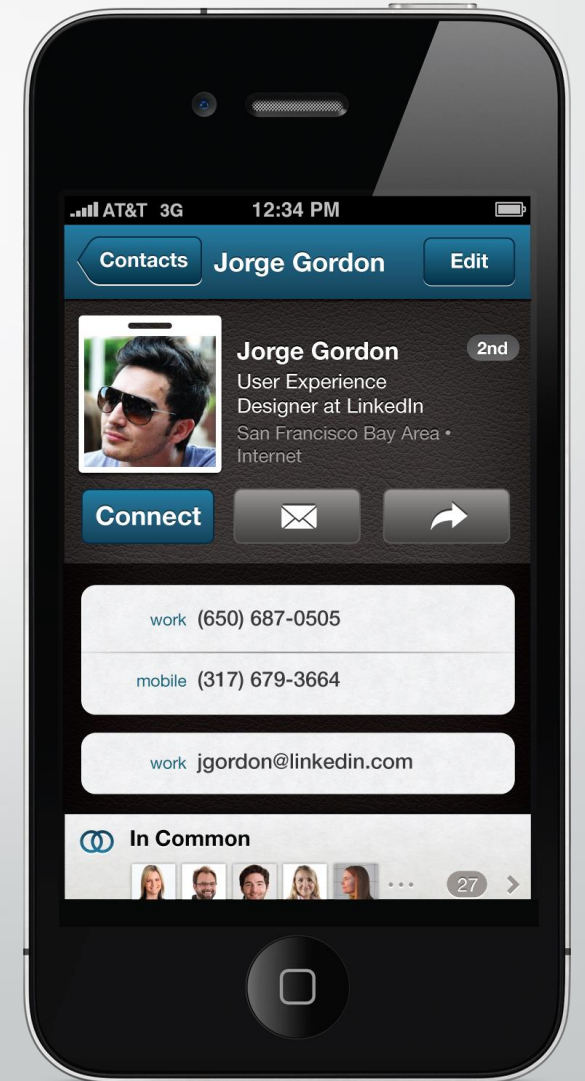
AT&T 3G 12:34 PM

Contacts Jorge Gordon Edit

Jorge Gordon 2nd
User Experience Designer at LinkedIn
San Francisco Bay Area • Internet

Connect

work (650) 687-0505
mobile (317) 679-3664

work jgordon@linkedin.com

In Common
27